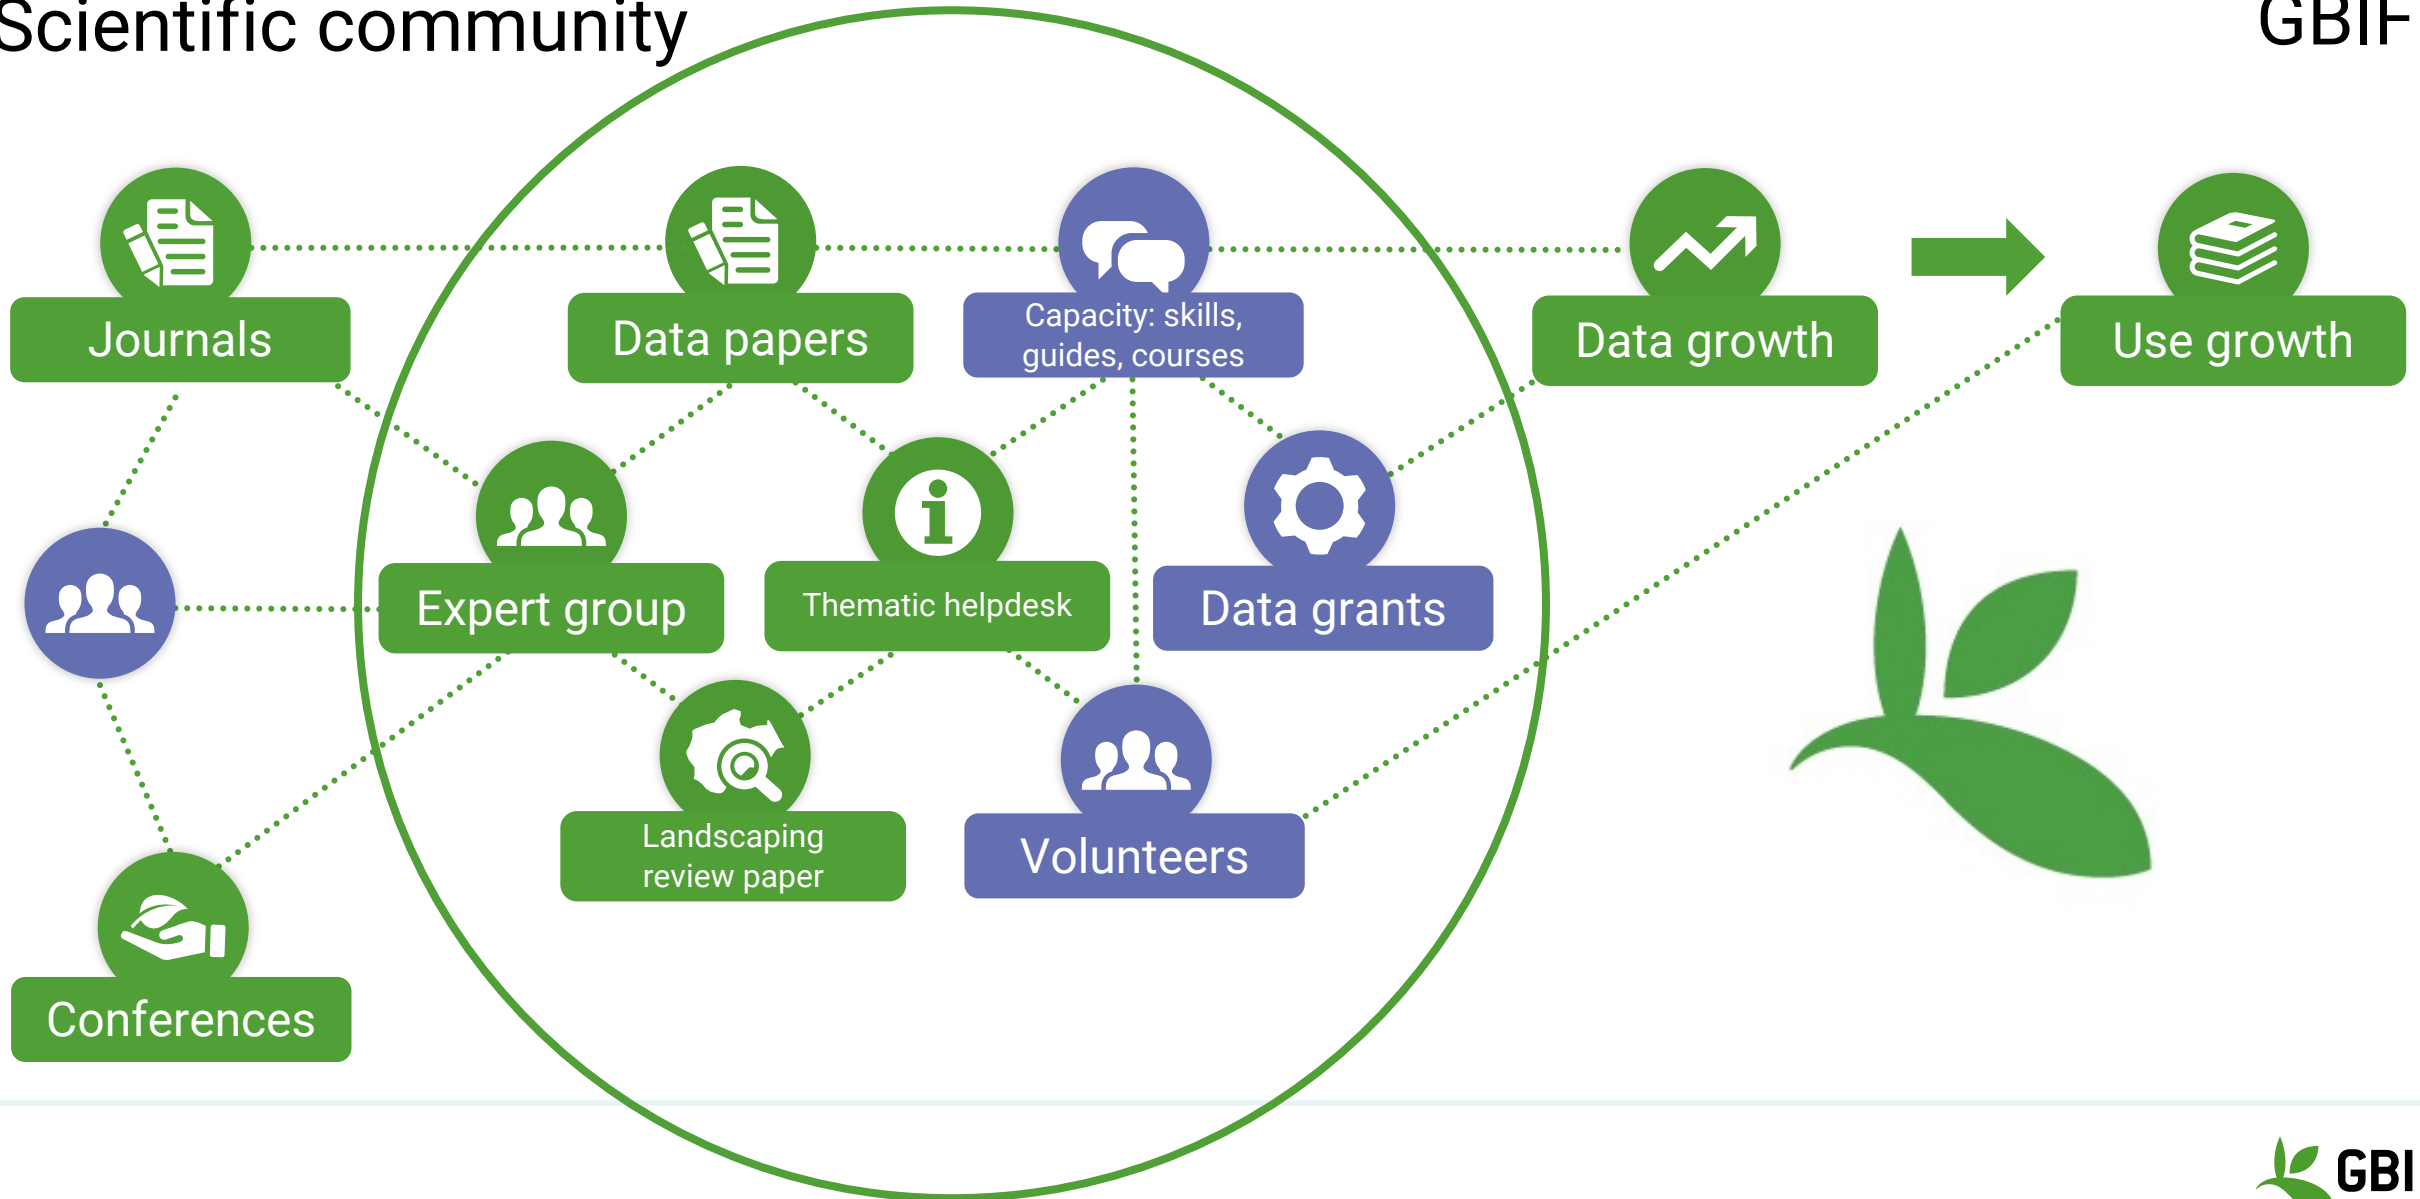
Scientific community

GBIF

Journals

Data papers

Capacity: skills, guides, courses

Data growth

Use growth

Expert group

Thematic helpdesk

Data grants

Landscaping review paper

Volunteers

Conferences

GBI